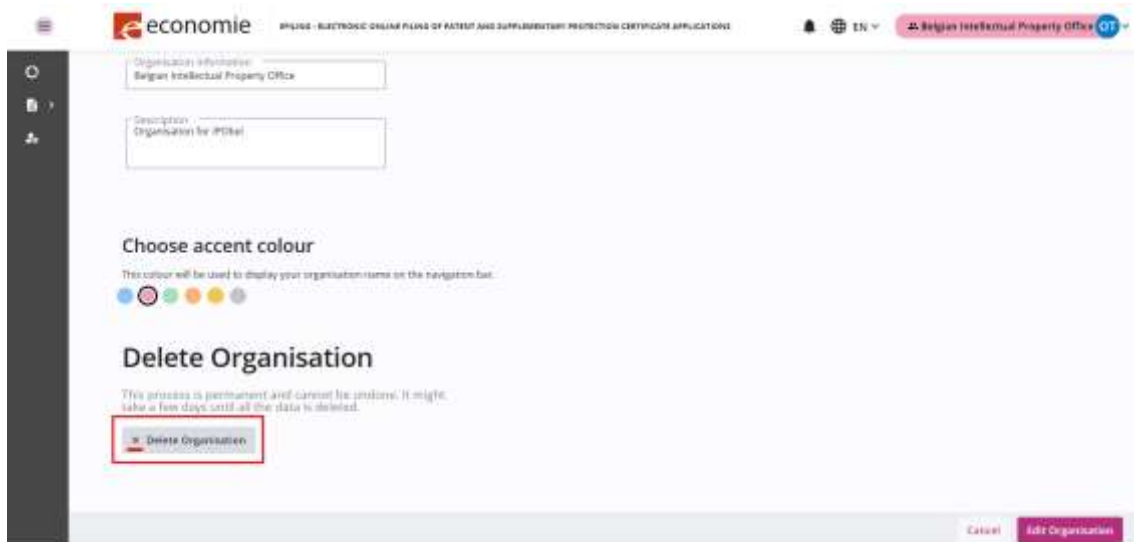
economie

IPFILING - ELECTRONIC ONLINE FILING OF PATENT AND SUPPLEMENTARY PROTECTION CERTIFICATE APPLICATIONS

EN

Belgian Intellectual Property Office

OT

Organisation information
Belgian Intellectual Property Office

Description
Organisation for IPOBel

Choose accent colour

This colour will be used to display your organisation name on the navigation bar.

Delete Organisation

This process is permanent and cannot be undone. It might take a few days until all the data is deleted.

Delete Organisation

Cancel

Edit Organisation